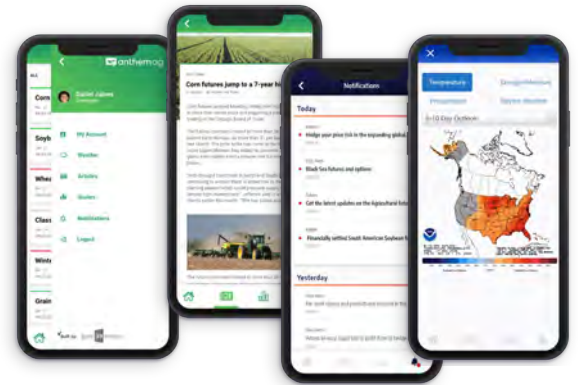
anthemag

Daniel Jabes

My Account

Weather

Articles

Quotes

Notifications

Logout

Corn

Soyb

Class

Wint

Grain

Corn futures jump to a 7-year hi

Notification

Today

Hedge your price risk in the expanding global

Black Sea futures and options

Get the latest updates on the Agricultural futures

Financially settled South American Soybean fu

Yesterday

Temperature

Precipitation

6-10 Day Outlook